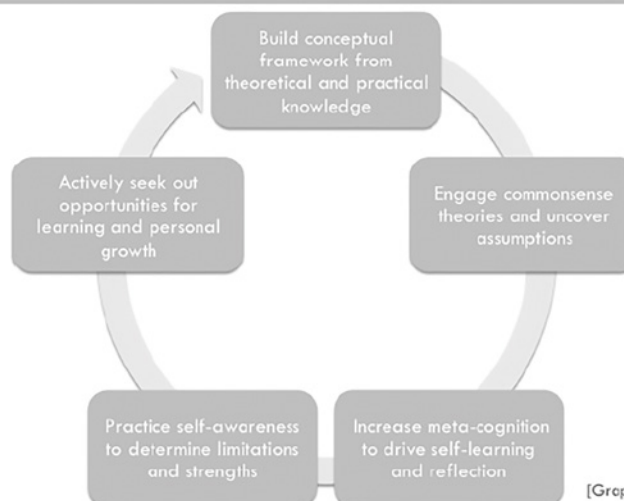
Build conceptual framework from theoretical and practical knowledge

Engage commonsense theories and uncover assumptions

Increase meta-cognition to drive self-learning and reflection

Practice self-awareness to determine limitations and strengths

Actively seek out opportunities for learning and personal growth

[Grap